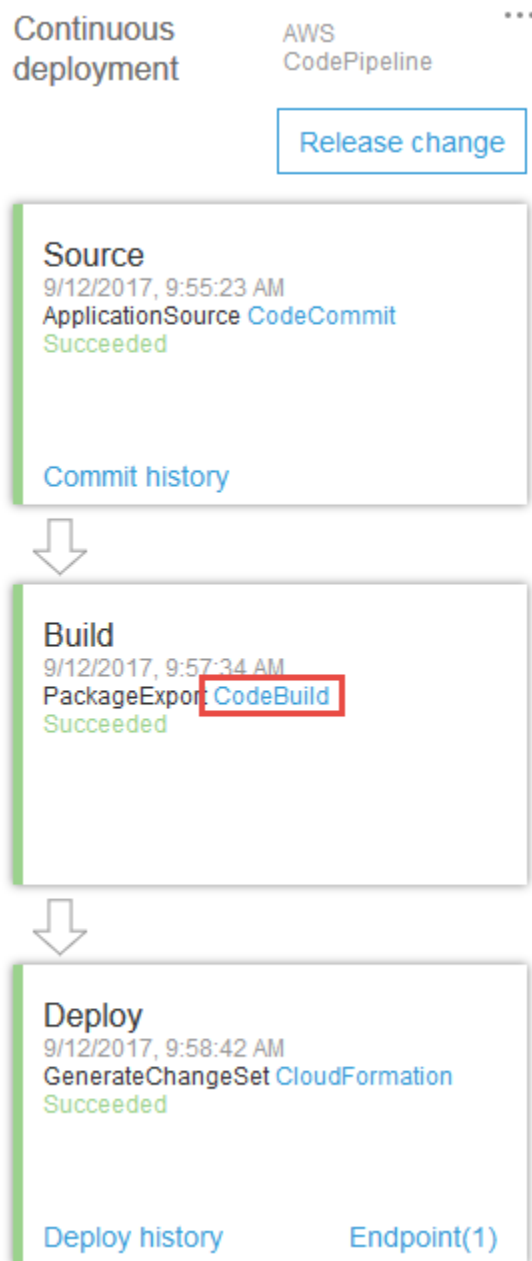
Continuous deployment

AWS CodePipeline

...

Release change

Source
9/12/2017, 9:55:23 AM
ApplicationSource CodeCommit
Succeeded

Commit history

Build
9/12/2017, 9:57:34 AM
PackageExport CodeBuild
Succeeded

Deploy
9/12/2017, 9:58:42 AM
GenerateChangeSet CloudFormation
Succeeded

Deploy history

Endpoint(1)